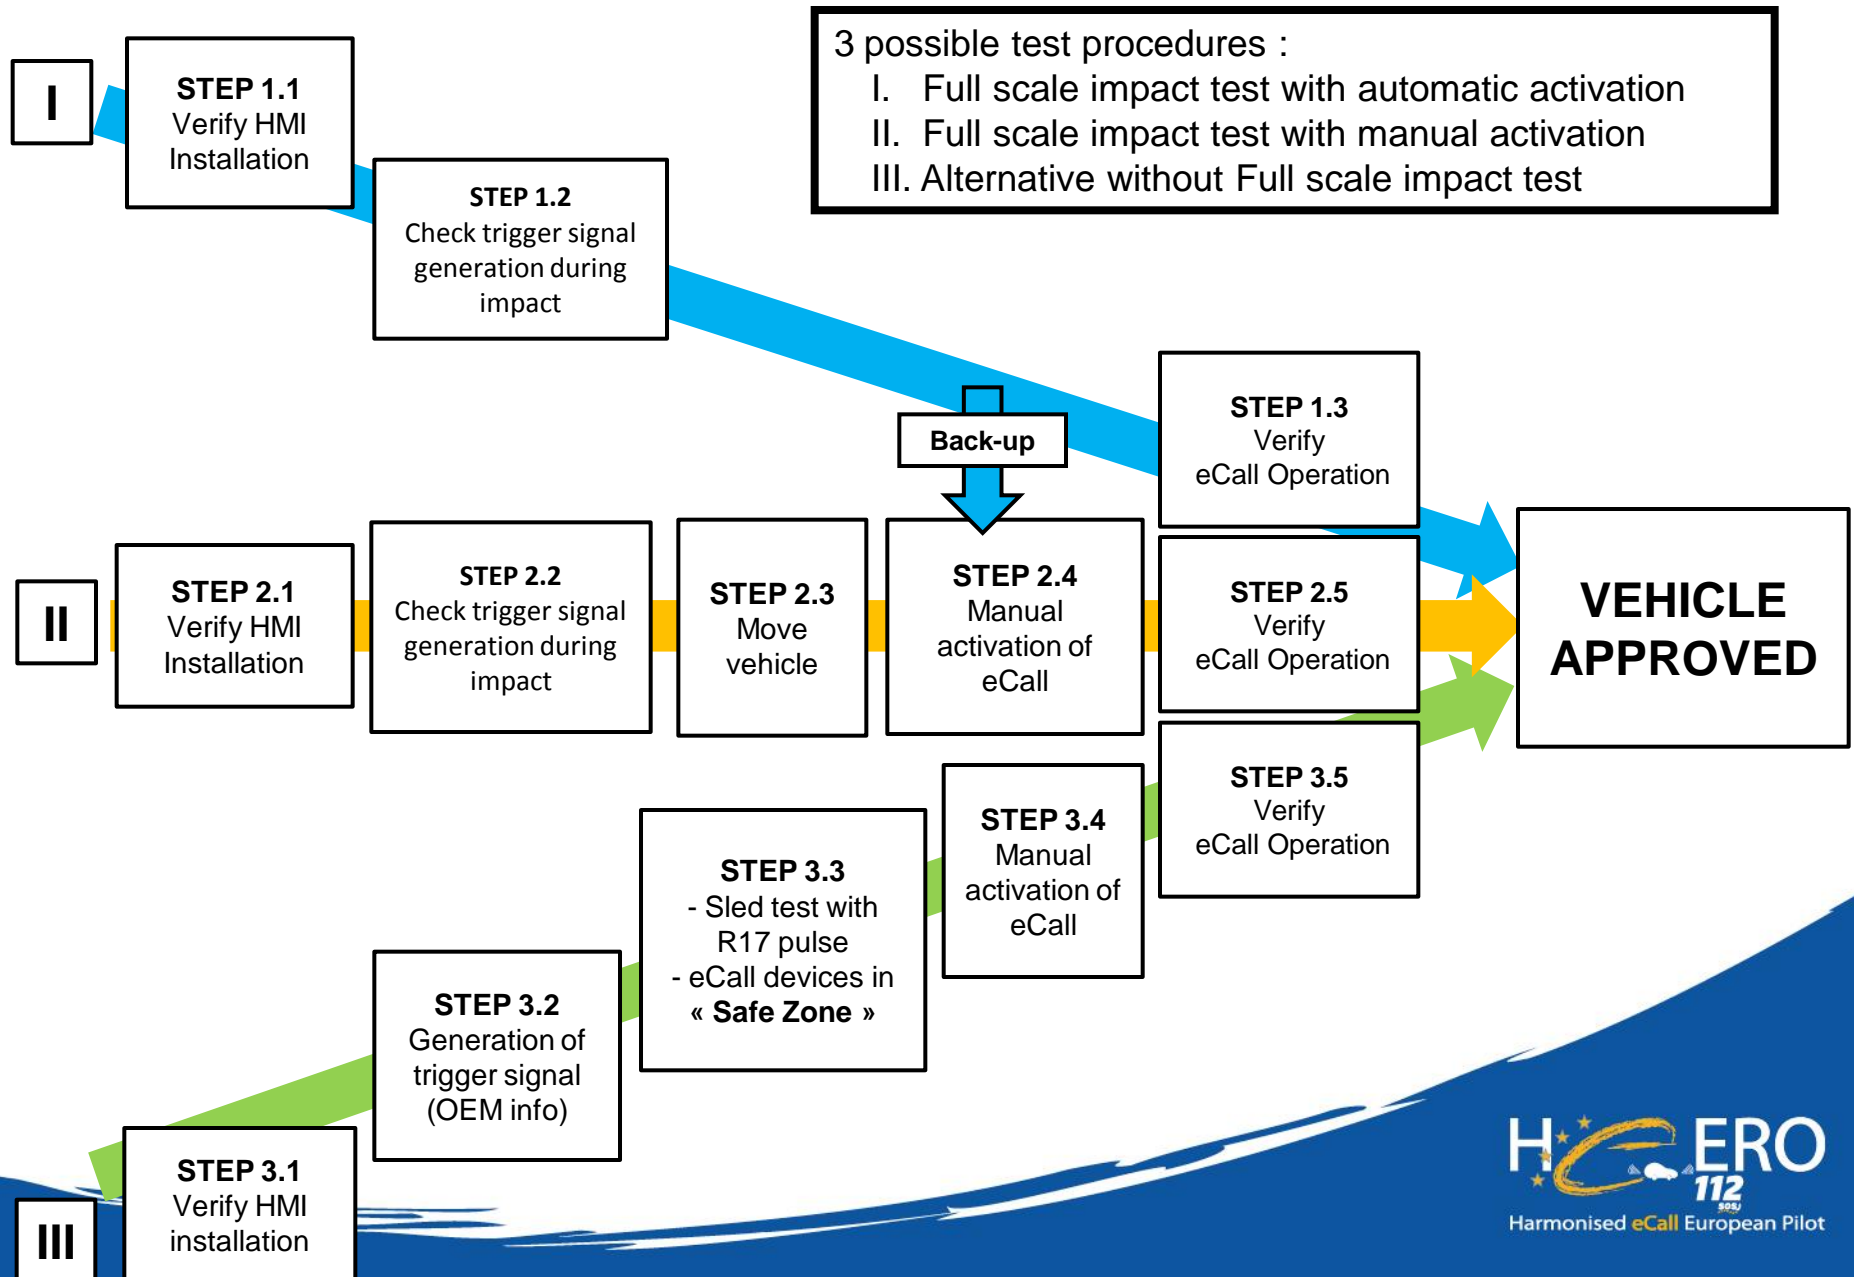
3 possible test procedures :
I. Full scale impact test with automatic activation
II. Full scale impact test with manual activation
III. Alternative without Full scale impact test

I

STEP 1.1
Verify HMI Installation

STEP 1.2
Check trigger signal generation during impact

Back-up

STEP 1.3
Verify eCall Operation

II

STEP 2.1
Verify HMI Installation

STEP 2.2
Check trigger signal generation during impact

STEP 2.3
Move vehicle

STEP 2.4
Manual activation of eCall

STEP 2.5
Verify eCall Operation

VEHICLE APPROVED

STEP 3.5
Verify eCall Operation

STEP 3.4
Manual activation of eCall

STEP 3.3
- Sled test with R17 pulse
- eCall devices in « Safe Zone »

STEP 3.2
Generation of trigger signal (OEM info)

III

STEP 3.1
Verify HMI installation

HeERO 112
Harmonised eCall European Pilot